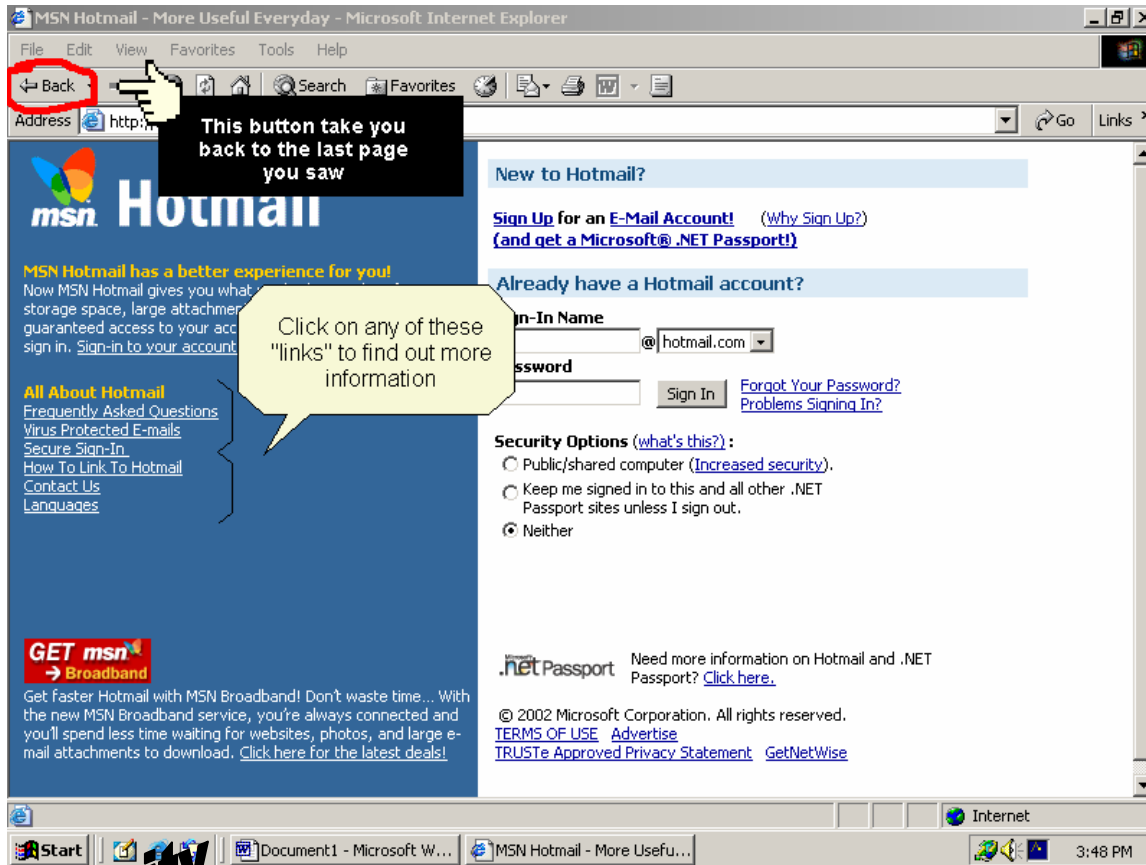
MSN Hotmail - More Useful Everyday - Microsoft Internet Explorer

File Edit View Favorites Tools Help

Back Search Favorites

Address http:

Go Links

This button take you back to the last page you saw

msn Hotmail

MSN Hotmail has a better experience for you!
Now MSN Hotmail gives you what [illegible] storage space, large attachme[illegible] guaranteed access to your acc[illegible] sign in. Sign-in to your account

Click on any of these "links" to find out more information

All About Hotmail
Frequently Asked Questions
Virus Protected E-mails
Secure Sign-In
How To Link To Hotmail
Contact Us
Languages

GET msn Broadband

Get faster Hotmail with MSN Broadband! Don't waste time... With the new MSN Broadband service, you're always connected and you'll spend less time waiting for websites, photos, and large e-mail attachments to download. Click here for the latest deals!

New to Hotmail?

Sign Up for an E-Mail Account! (Why Sign Up?)
(and get a Microsoft® .NET Passport!)

Already have a Hotmail account?

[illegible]n-In Name
@ hotmail.com
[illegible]ssword
Sign In Forgot Your Password?
Problems Signing In?

Security Options (what's this?):
Public/shared computer (Increased security).
Keep me signed in to this and all other .NET Passport sites unless I sign out.
Neither

Microsoft .net Passport Need more information on Hotmail and .NET Passport? Click here.

© 2002 Microsoft Corporation. All rights reserved.
TERMS OF USE Advertise
TRUSTe Approved Privacy Statement GetNetWise

Internet

Start Document1 - Microsoft W... MSN Hotmail - More Usefu... 3:48 PM